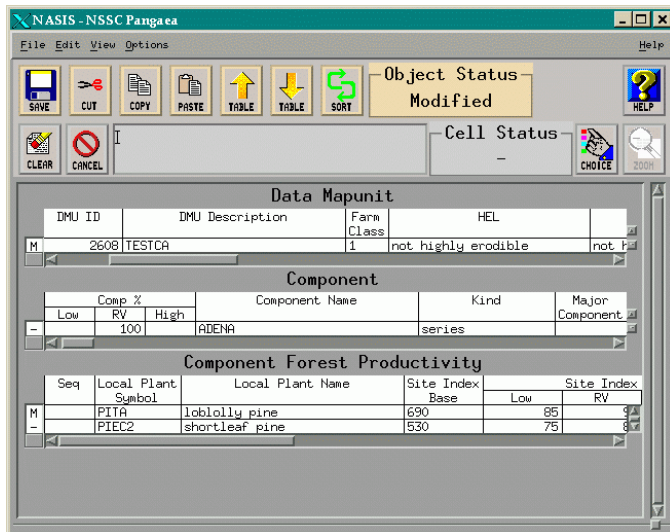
NASIS - NSSC Pangaea

File Edit View Options Help

SAVE CUT COPY PASTE TABLE TABLE SORT

Object Status
Modified

HELP

CLEAR CANCEL

Cell Status
-

CHOICE ZOOM

Data Mapunit

| | DMU ID | DMU Description | Farm Class | HEL | |
|---|---|---|---|---|---|
| M | 2608 | TESTCA | 1 | not highly erodible | not h |

Component

| | Comp % Low | Comp % RV | Comp % High | Component Name | Kind | Major Component |
|---|---|---|---|---|---|---|
| - | | 100 | | ADENA | series | |

Component Forest Productivity

| | Seq | Local Plant Symbol | Local Plant Name | Site Index Base | Site Index Low | Site Index RV |
|---|---|---|---|---|---|---|
| M | | PITA | loblolly pine | 690 | 85 | 9 |
| - | | PIEC2 | shortleaf pine | 530 | 75 | 8 |